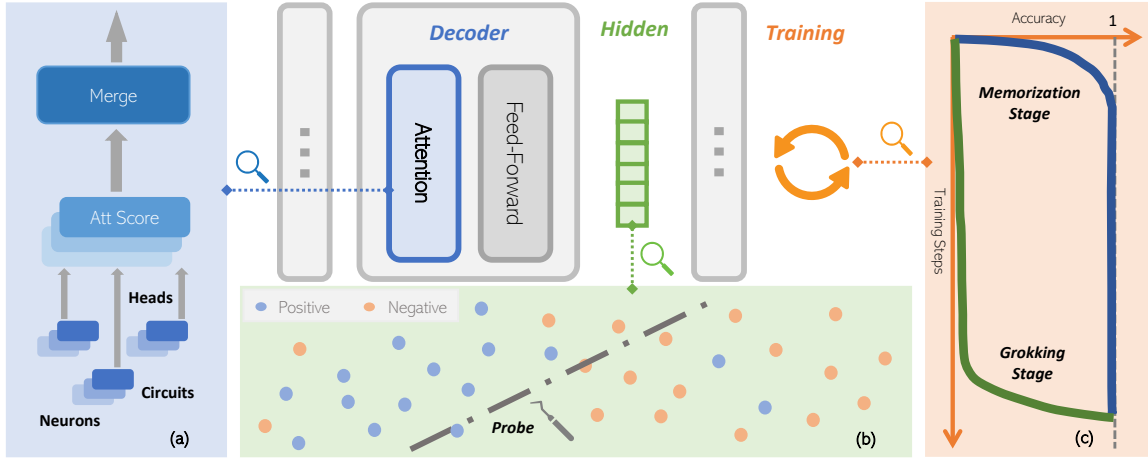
Merge

Att Score

Heads

Circuits

Neurons

(a)

Decoder

Attention

Feed-Forward

Hidden

Training

Positive

Negative

Probe

(b)

Accuracy

1

Memorization Stage

Training Steps

Grokking Stage

(c)